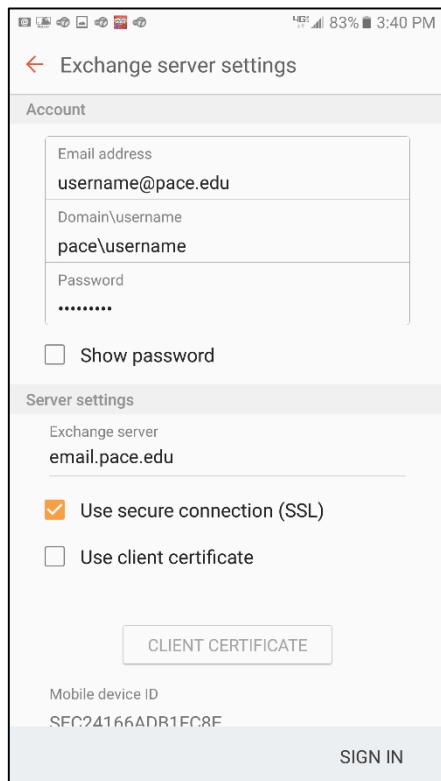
4G 83% 3:40 PM

Exchange server settings

Account

Email address
username@pace.edu

Domain\username
pace\username

Password
•••••••••

Show password

Server settings

Exchange server
email.pace.edu

Use secure connection (SSL)

Use client certificate

CLIENT CERTIFICATE

Mobile device ID
SEC24166ADB1EC8E

SIGN IN